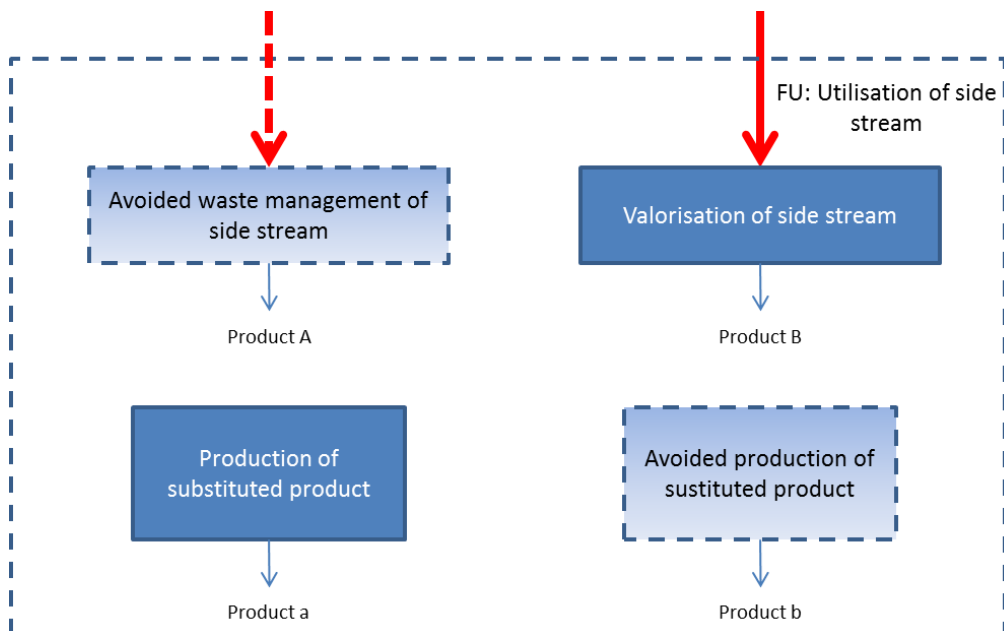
FU: Utilisation of side stream

Avoided waste management of side stream

Valorisation of side stream

Product A

Product B

Production of substituted product

Avoided production of sustituted product

Product a

Product b